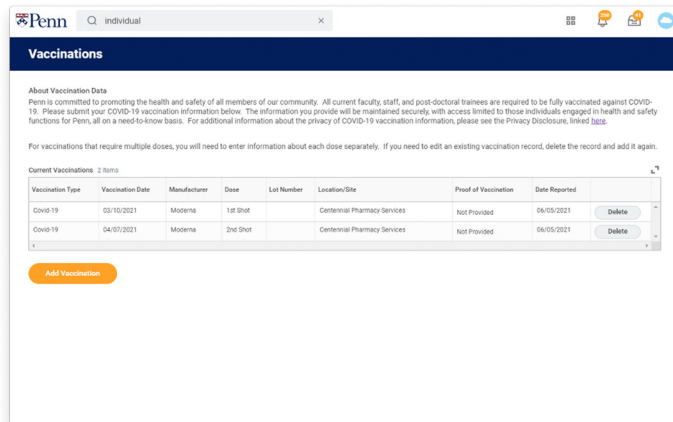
Penn

individual

Vaccinations

About Vaccination Data
Penn is committed to promoting the health and safety of all members of our community. All current faculty, staff, and post-doctoral trainees are required to be fully vaccinated against COVID-19. Please submit your COVID-19 vaccination information below. The information you provide will be maintained securely, with access limited to those individuals engaged in health and safety functions for Penn, all on a need-to-know basis. For additional information about the privacy of COVID-19 vaccination information, please see the Privacy Disclosure, linked here.

For vaccinations that require multiple doses, you will need to enter information about each dose separately. If you need to edit an existing vaccination record, delete the record and add it again.

Current Vaccinations 2 items

| Vaccination Type | Vaccination Date | Manufacturer | Dose | Lot Number | Location/Site | Proof of Vaccination | Date Reported | |
|---|---|---|---|---|---|---|---|---|
| Covid-19 | 03/10/2021 | Moderna | 1st Shot | | Centennial Pharmacy Services | Not Provided | 06/05/2021 | Delete |
| Covid-19 | 04/07/2021 | Moderna | 2nd Shot | | Centennial Pharmacy Services | Not Provided | 06/05/2021 | Delete |

Add Vaccination